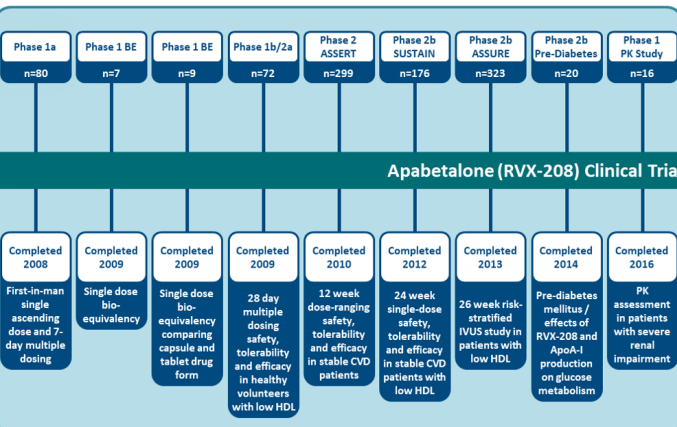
Phase 1a
n=80

Phase 1 BE
n=7

Phase 1 BE
n=9

Phase 1b/2a
n=72

Phase 2 ASSERT
n=299

Phase 2b SUSTAIN
n=176

Phase 2b ASSURE
n=323

Phase 2b Pre-Diabetes
n=20

Phase 1 PK Study
n=16

Apabetalone (RVX-208) Clinical Tria

Completed 2008
First-in-man single ascending dose and 7-day multiple dosing

Completed 2009
Single dose bio-equivalency

Completed 2009
Single dose bio-equivalency comparing capsule and tablet drug form

Completed 2009
28 day multiple dosing safety, tolerability and efficacy in healthy volunteers with low HDL

Completed 2010
12 week dose-ranging safety, tolerability and efficacy in stable CVD patients

Completed 2012
24 week single-dose safety, tolerability and efficacy in stable CVD patients with low HDL

Completed 2013
26 week risk-stratified IVUS study in patients with low HDL

Completed 2014
Pre-diabetes mellitus / effects of RVX-208 and ApoA-I production on glucose metabolism

Completed 2016
PK assessment in patients with severe renal impairment